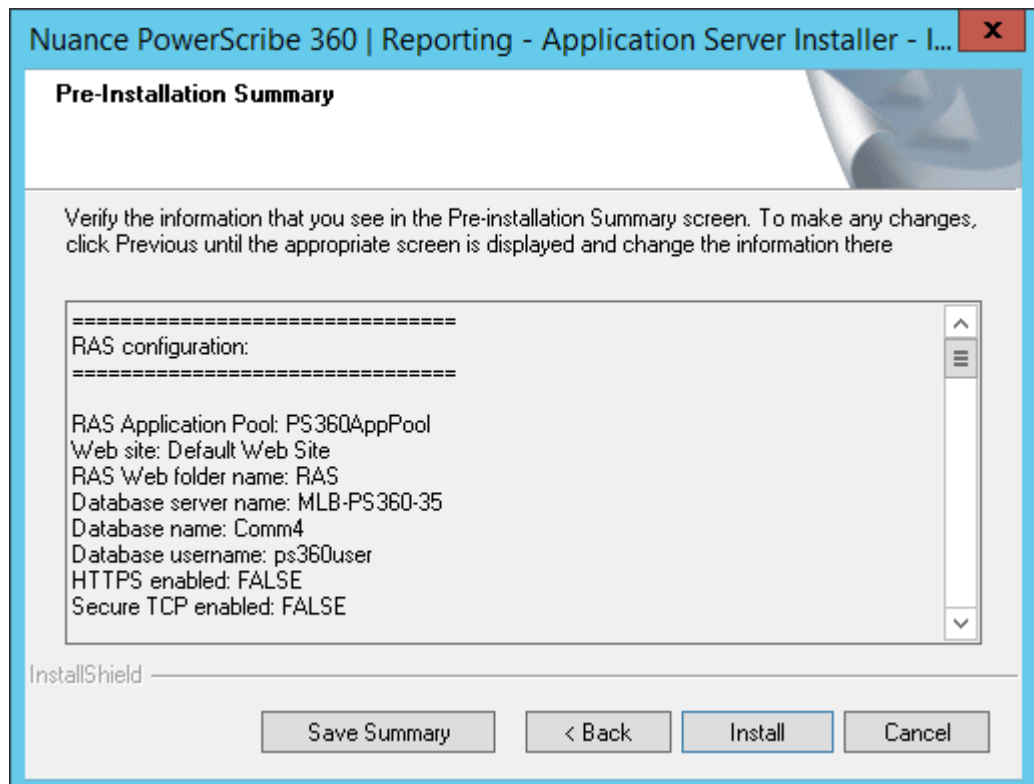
Nuance PowerScribe 360 | Reporting - Application Server Installer - I...

x

Pre-Installation Summary

Verify the information that you see in the Pre-installation Summary screen. To make any changes, click Previous until the appropriate screen is displayed and change the information there

================================
RAS configuration:
================================

RAS Application Pool: PS360AppPool
Web site: Default Web Site
RAS Web folder name: RAS
Database server name: MLB-PS360-35
Database name: Comm4
Database username: ps360user
HTTPS enabled: FALSE
Secure TCP enabled: FALSE

InstallShield

Save Summary

< Back

Install

Cancel